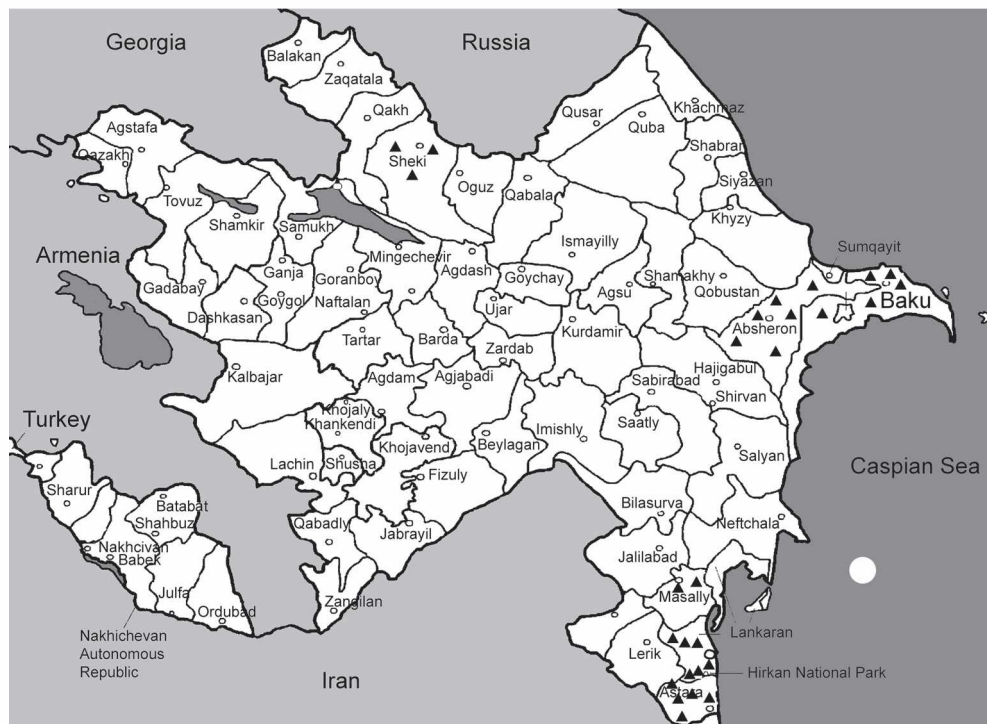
Georgia
Russia
Balakan
Zaqatala
Qakh
Qusar
Khachmaz
Quba
Shabran
Siyazan
Khyzy
Agstafa
Qazakh
Sheki
Oguz
Qabala
Tovuz
Shamkir
Samukh
Ismayilly
Sumqayit
Armenia
Mingechevir
Agdash
Goychay
Shamakhy
Qobustan
Baku
Gadabay
Ganja
Goranboy
Goygol
Naftalan
Ujar
Agsu
Absheron
Dashkasan
Tartar
Barda
Kurdamir
Zardab
Hajigabul
Kalbajar
Agdam
Agjabadi
Sabirabad
Shirvan
Khojaly
Khankendi
Imishly
Saatly
Turkey
Khojavend
Beylagan
Salyan
Lachin
Shusha
Fizuly
Caspian Sea
Sharur
Batabat
Bilasurva
Shahbuz
Neftchala
Qabadly
Jabrayil
Nakhcivan
Babek
Jalilabad
Julfa
Ordubad
Masally
Zangilan
Lankaran
Nakhichevan Autonomous Republic
Lerik
Hirkan National Park
Iran
Astara